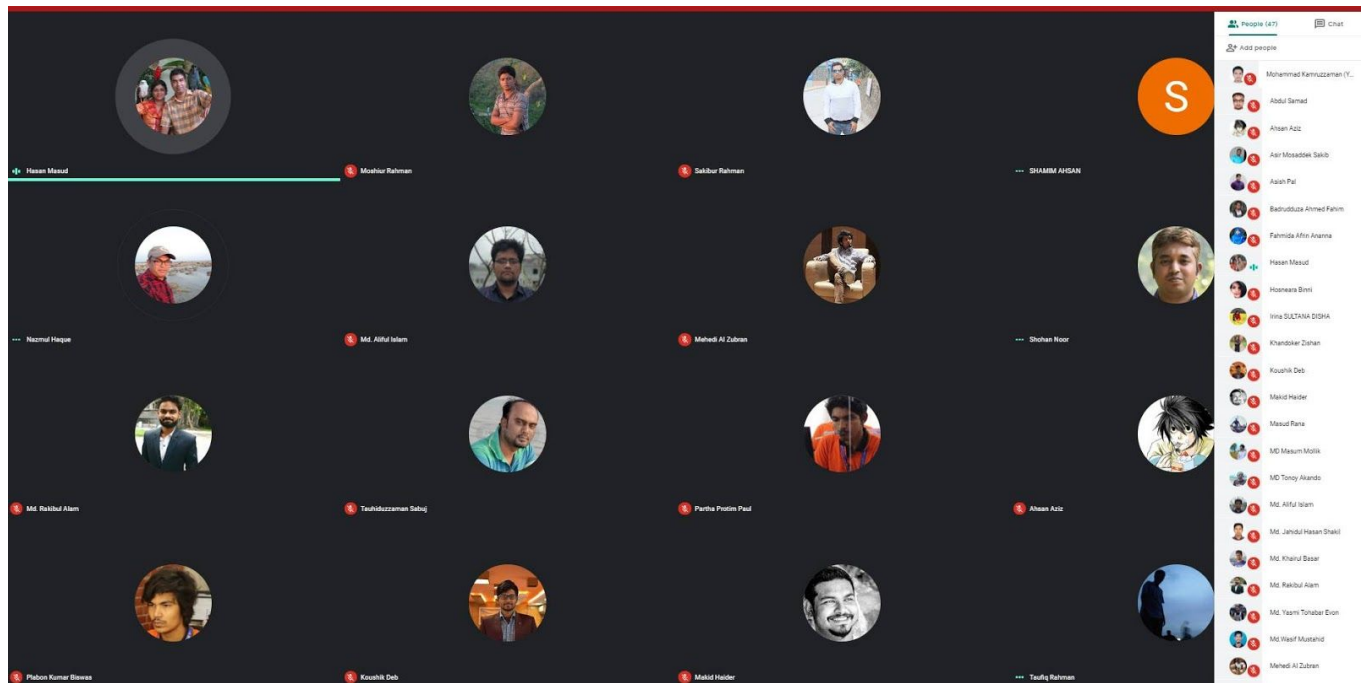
Hasan Masud
Moshiur Rahman
Sakibur Rahman
S
SHAMIM AHSAN
Nazmul Haque
Md. Aliful Islam
Mehedi Al Zubran
Shohan Noor
Md. Rakibul Alam
Tauhiduzzaman Sabuj
Partha Protim Paul
Ahsan Aziz
Plabon Kumar Biswas
Koushik Deb
Makid Haider
Taufiq Rahman

People (47)
Chat
Add people
Mohammad Kamruzzaman (Y...
Abdul Samad
Ahsan Aziz
Asir Mosaddek Sakib
Asish Pal
Badrudduza Ahmed Fahim
Fahmida Afrin Ananna
Hasan Masud
Hosneara Binni
Irina SULTANA DISHA
Khandoker Zishan
Koushik Deb
Makid Haider
Masud Rana
MD Masum Mollik
MD Tonoy Akando
Md. Aliful Islam
Md. Jahidul Hasan Shakil
Md. Khairul Basar
Md. Rakibul Alam
Md. Yasmi Tohabar Evon
Md.Wasif Mustahid
Mehedi Al Zubran